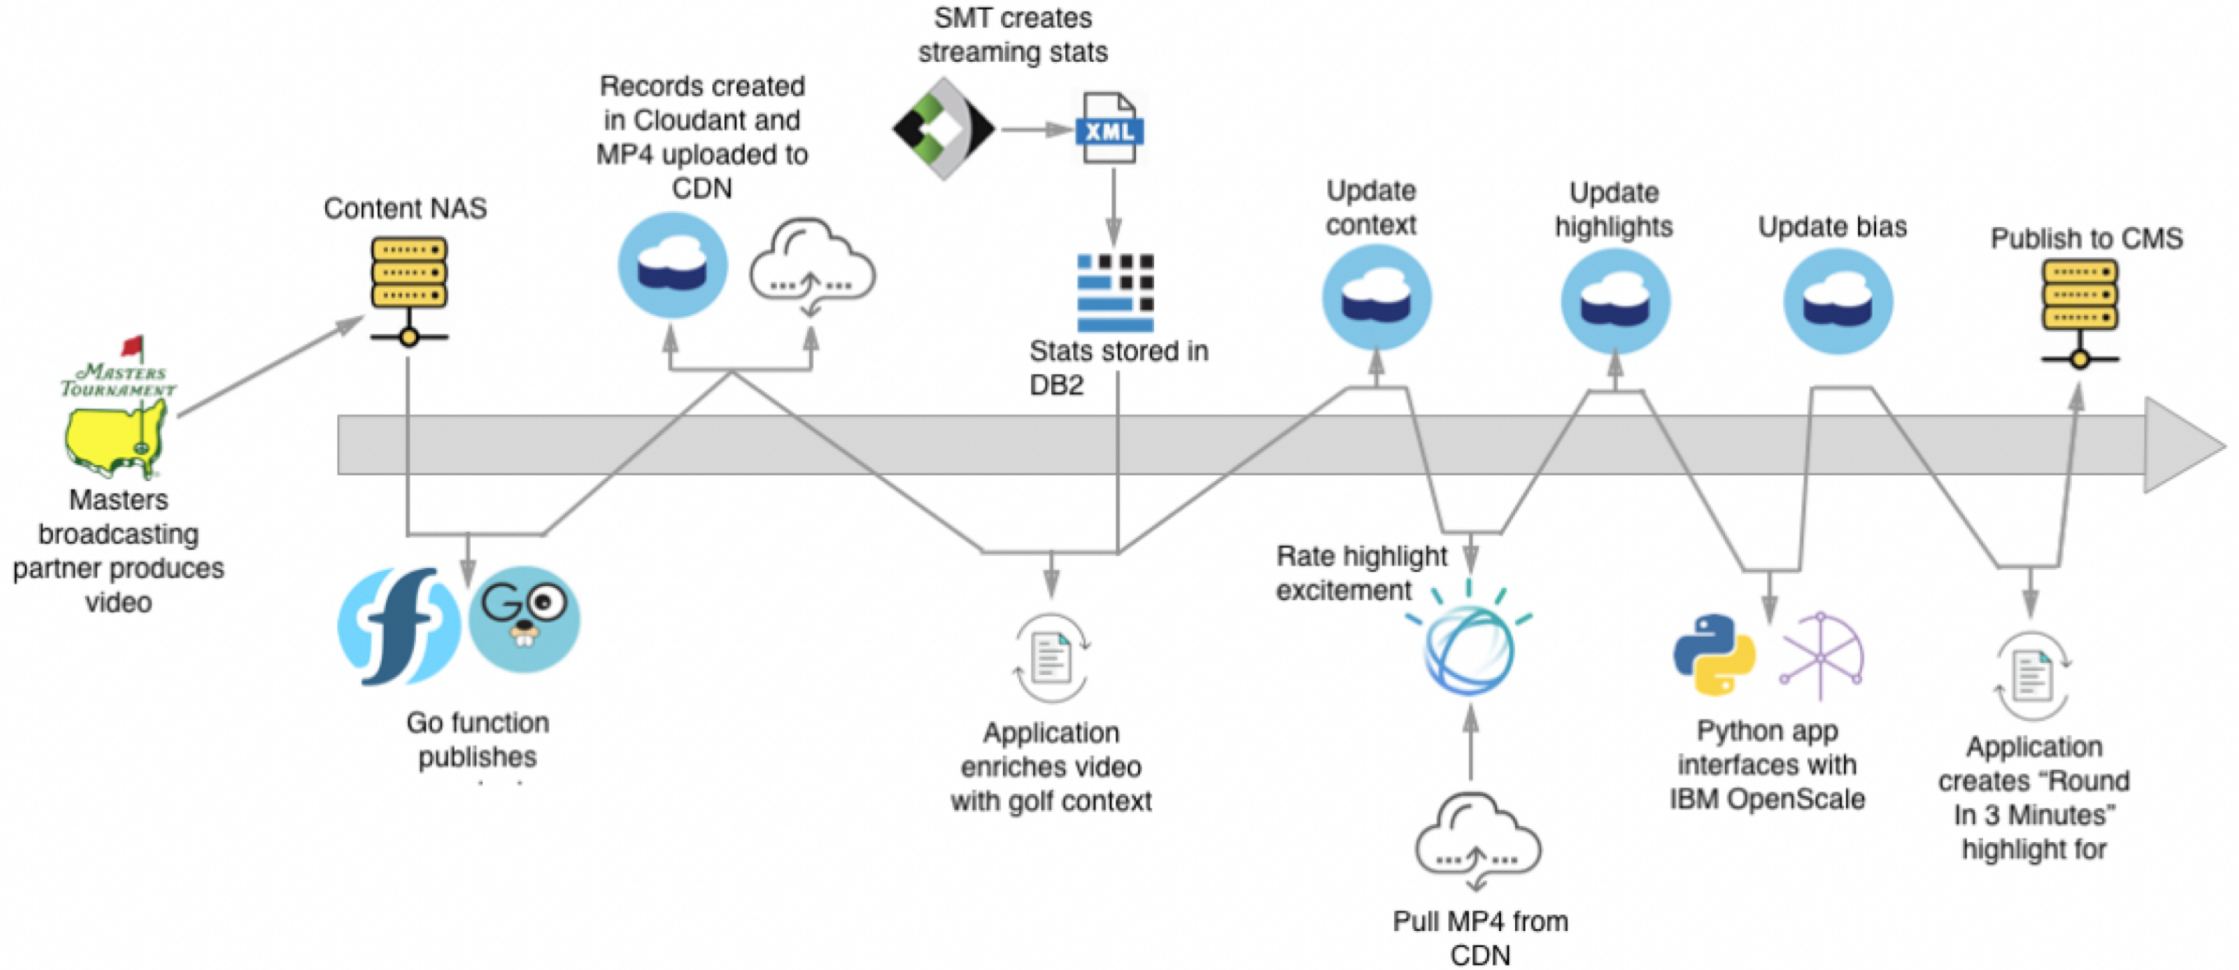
SMT creates streaming stats

XML

Records created in Cloudant and MP4 uploaded to CDN

Content NAS

Masters Tournament

Masters broadcasting partner produces video

Stats stored in DB2

Update context

Update highlights

Update bias

Publish to CMS

Go function publishes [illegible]

Application enriches video with golf context

Rate highlight excitement

Pull MP4 from CDN

Python app interfaces with IBM OpenScale

Application creates "Round In 3 Minutes" highlight for